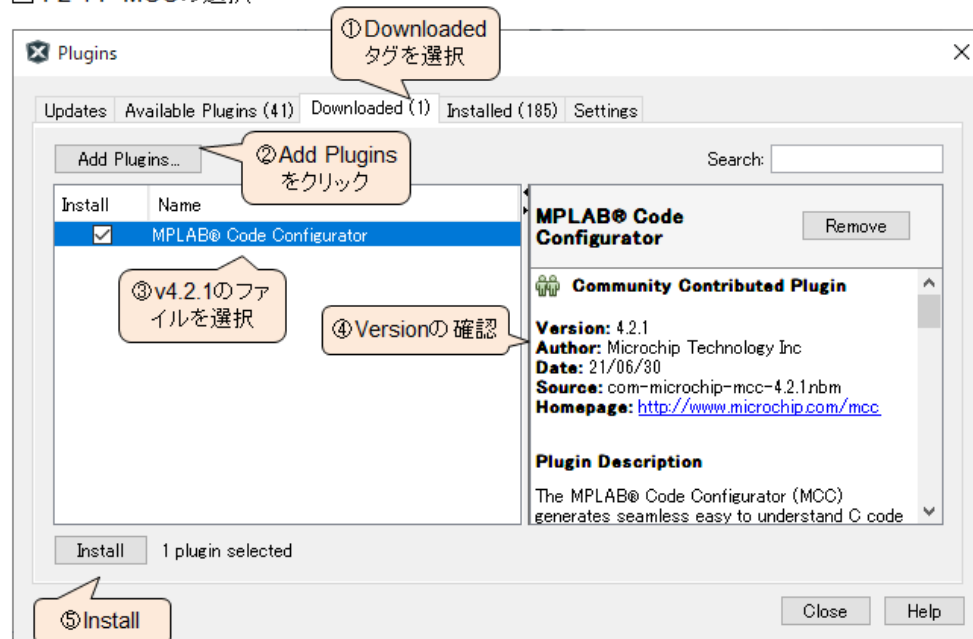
Plugins

①Downloaded
タグを選択

Updates | Available Plugins (41) | Downloaded (1) | Installed (185) | Settings

Add Plugins...

②Add Plugins
をクリック

Search:

| Install | Name |
|---|---|
| ☑ | MPLAB® Code Configurator |

③v4.2.1のファイルを選択

MPLAB® Code Configurator

Remove

Community Contributed Plugin

④Versionの 確認

Version: 4.2.1
Author: Microchip Technology Inc
Date: 21/06/30
Source: com-microchip-mcc-4.2.1.nbm
Homepage: http://www.microchip.com/mcc

Plugin Description

The MPLAB® Code Configurator (MCC) generates seamless easy to understand C code

Install 1 plugin selected

⑤Install

Close Help